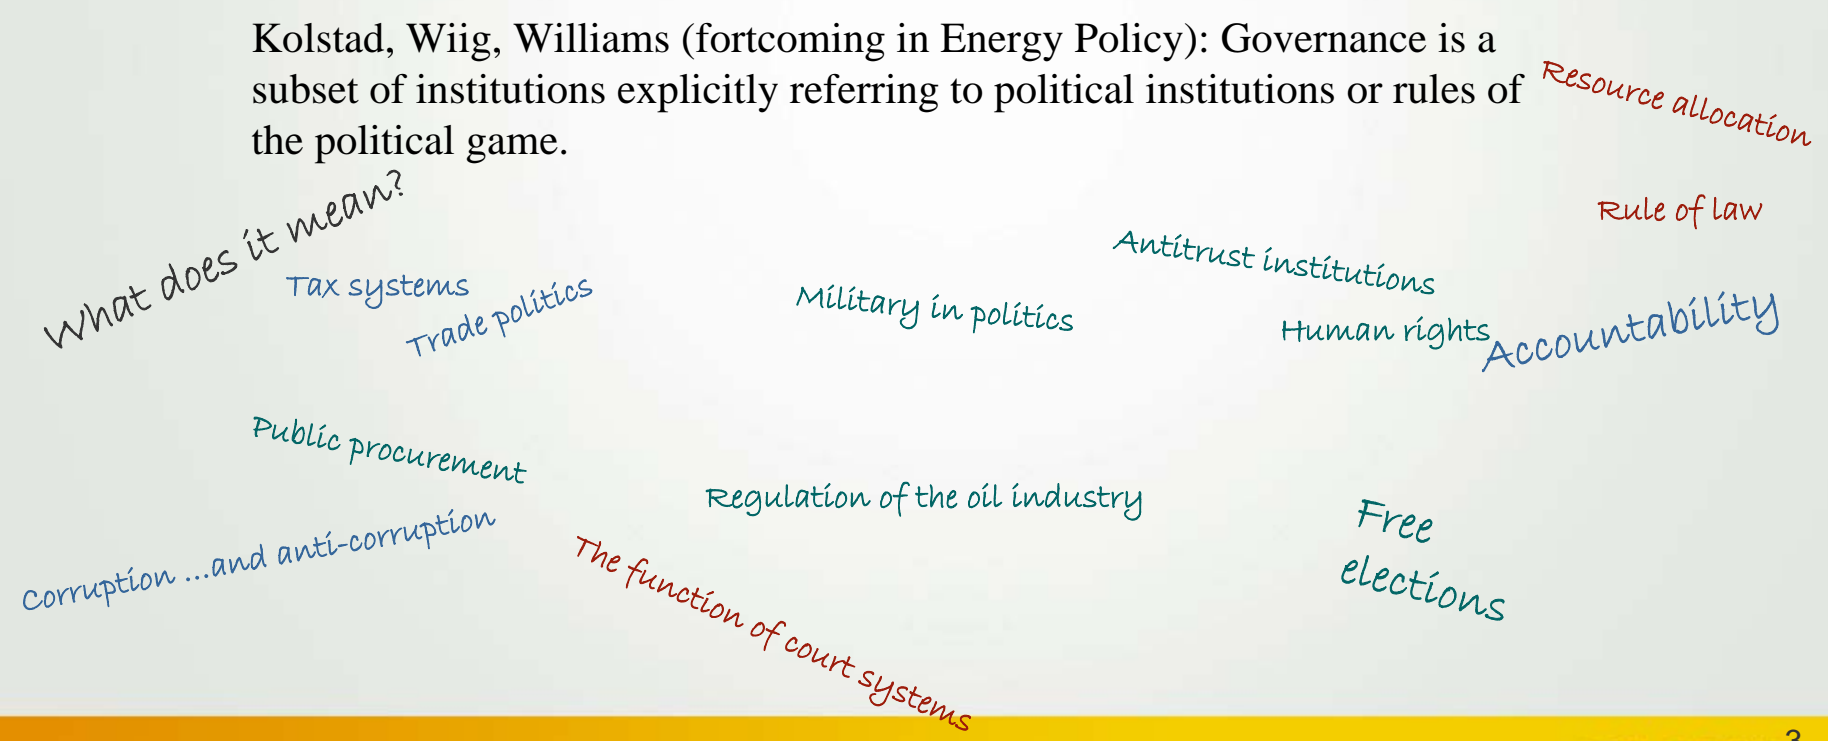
Kolstad, Wiig, Williams (fortcoming in Energy Policy): Governance is a subset of institutions explicitly referring to political institutions or rules of the political game.

Resource allocation

Rule of law

What does it mean?

Tax systems

Trade politics

Military in politics

Antitrust institutions

Human rights

Accountability

Public procurement

Regulation of the oil industry

Free elections

Corruption ...and anti-corruption

The function of court systems

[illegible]